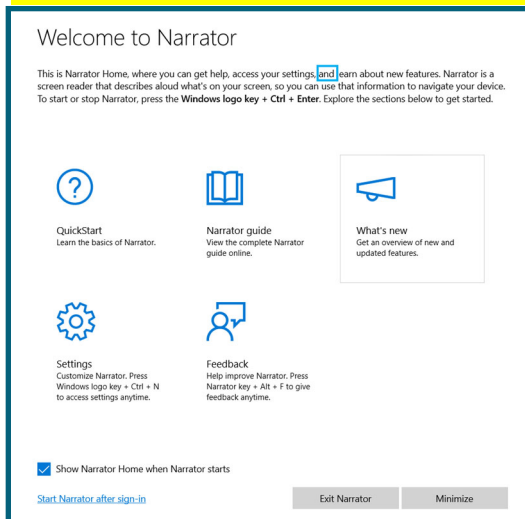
Welcome to Narrator

This is Narrator Home, where you can get help, access your settings, and earn about new features. Narrator is a screen reader that describes aloud what's on your screen, so you can use that information to navigate your device. To start or stop Narrator, press the **Windows logo key + Ctrl + Enter**. Explore the sections below to get started.

QuickStart
Learn the basics of Narrator.

Narrator guide
View the complete Narrator guide online.

What's new
Get an overview of new and updated features.

Settings
Customize Narrator. Press Windows logo key + Ctrl + N to access settings anytime.

Feedback
Help improve Narrator. Press Narrator key + Alt + F to give feedback anytime.

Show Narrator Home when Narrator starts

Start Narrator after sign-in

Exit Narrator

Minimize